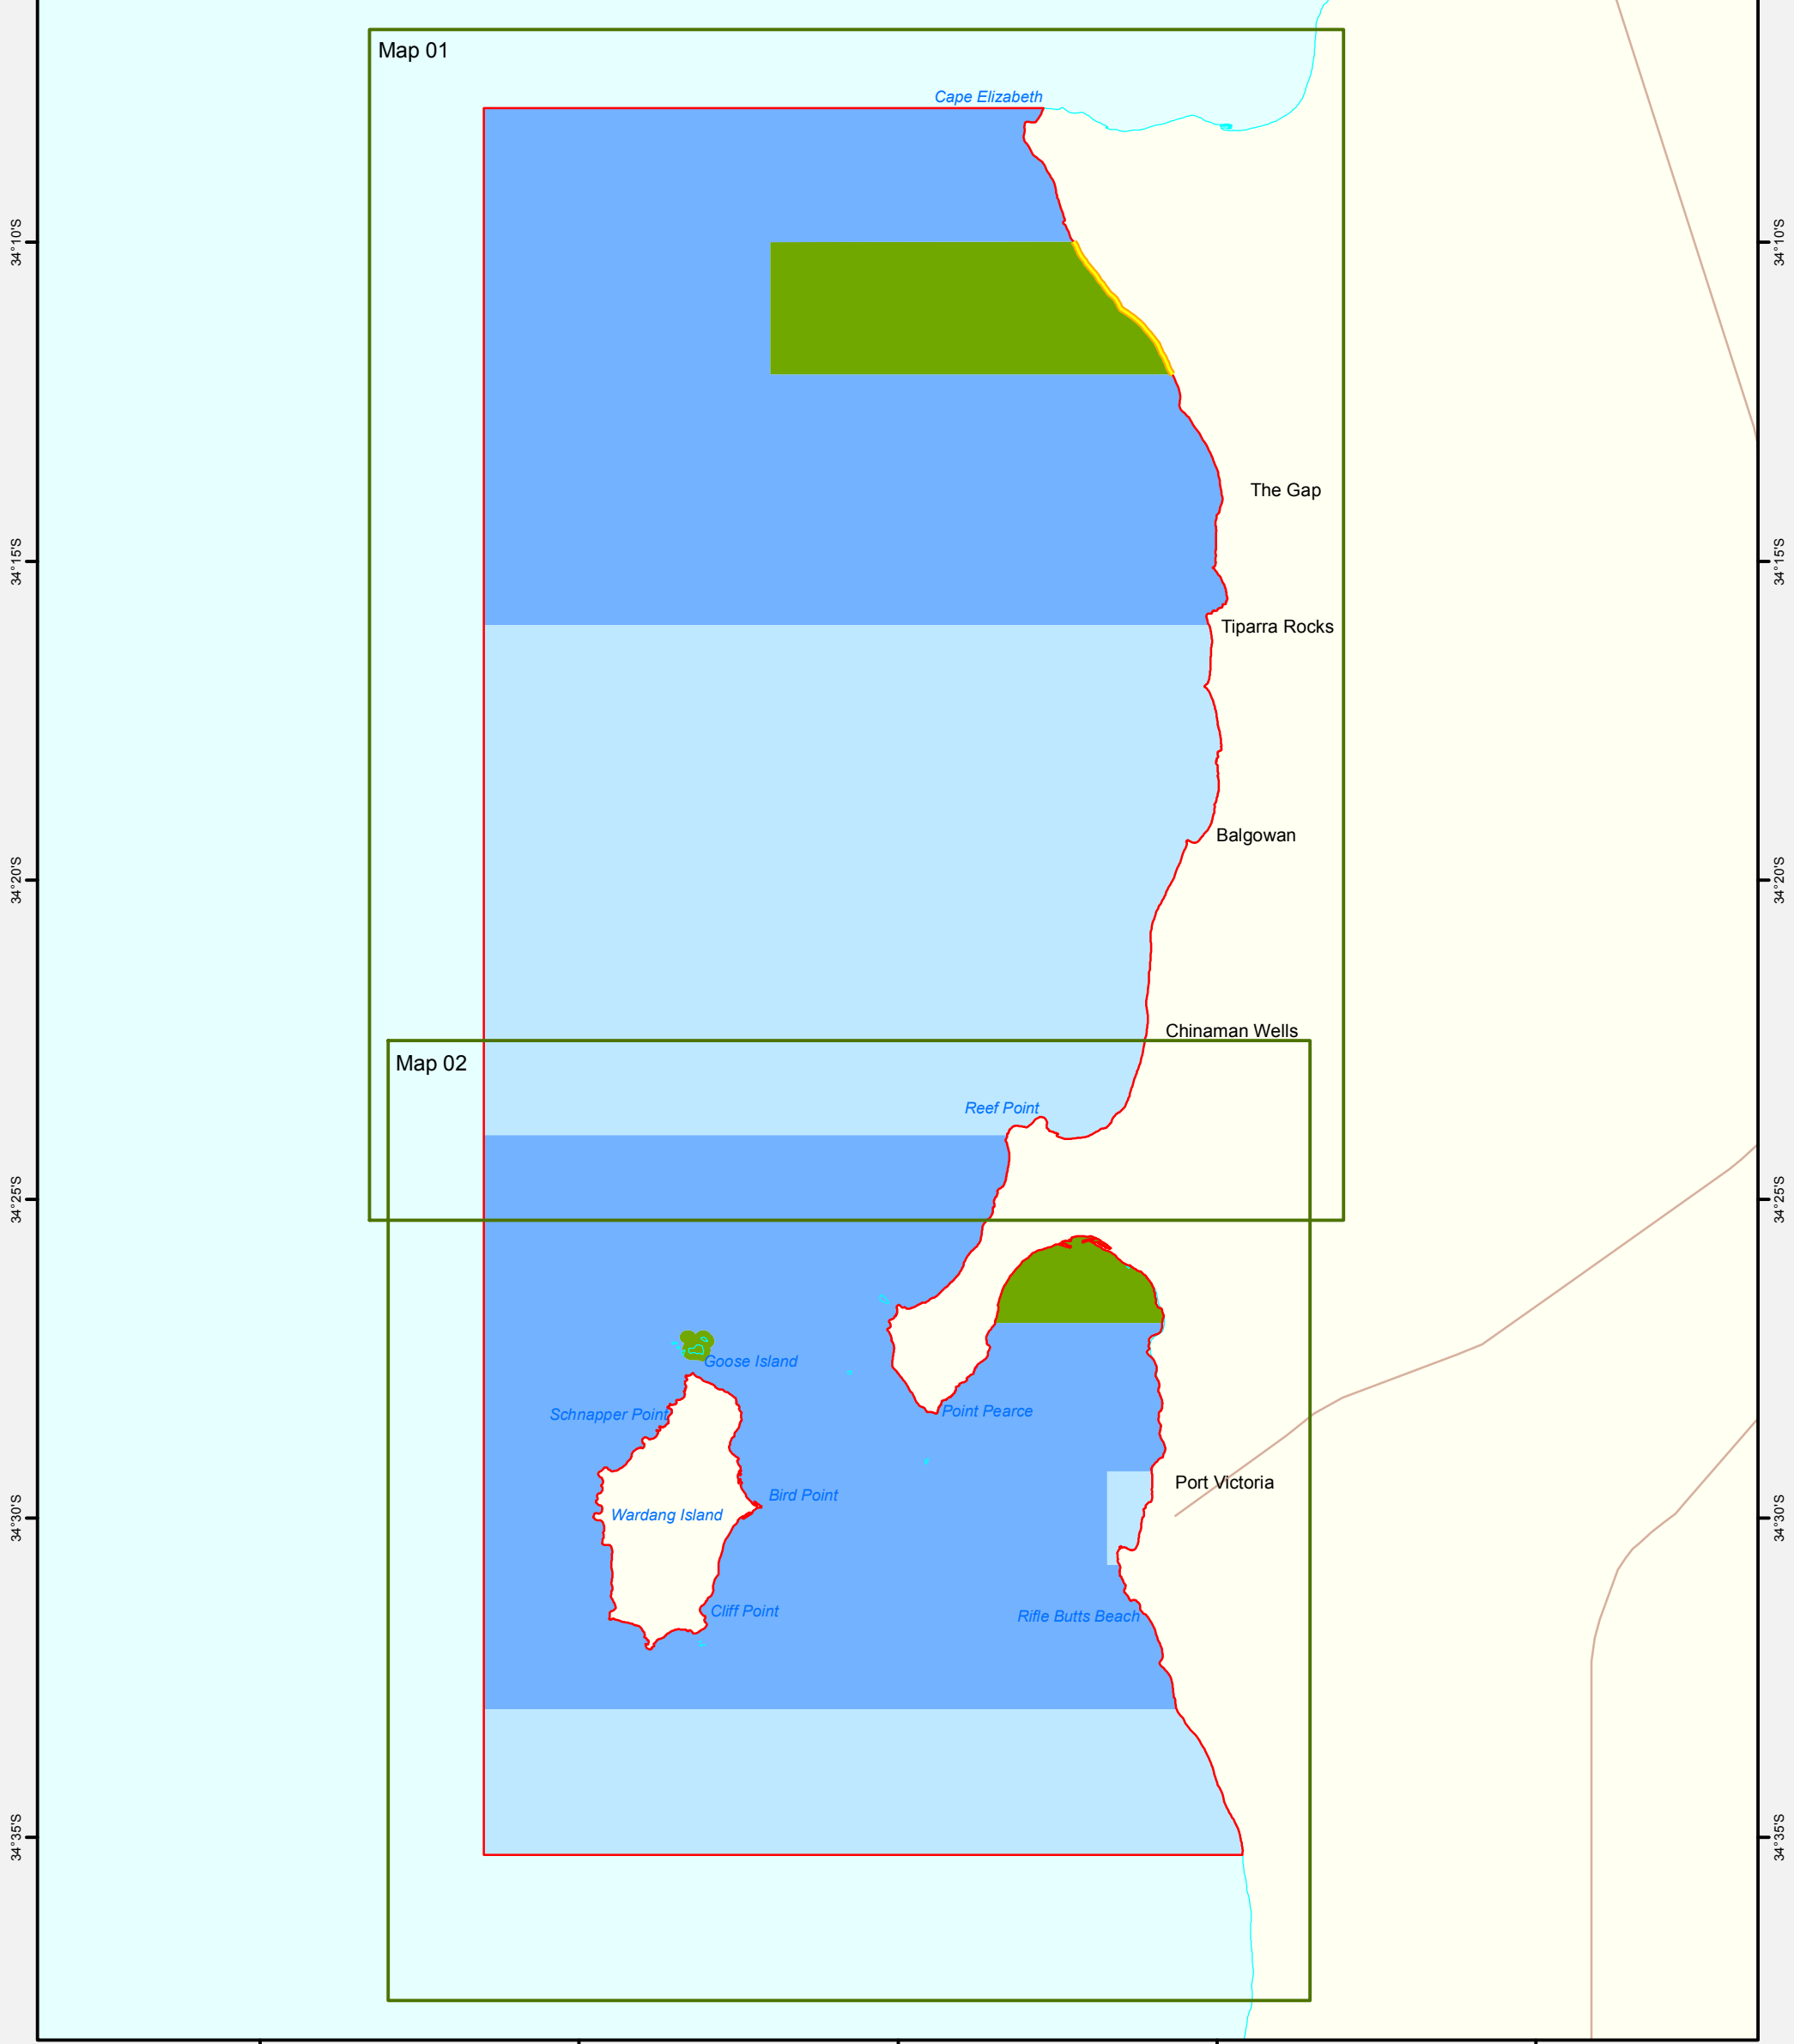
Map 01
Cape Elizabeth
34°10'S
34°10'S
The Gap
34°15'S
34°15'S
Tiparra Rocks
Balgowan
34°20'S
34°20'S
Chinaman Wells
Map 02
Reef Point
34°25'S
34°25'S
Goose Island
Schnapper Point
Point Pearce
Port Victoria
Bird Point
Wardang Island
34°30'S
34°30'S
Cliff Point
Rifle Butts Beach
34°35'S
34°35'S